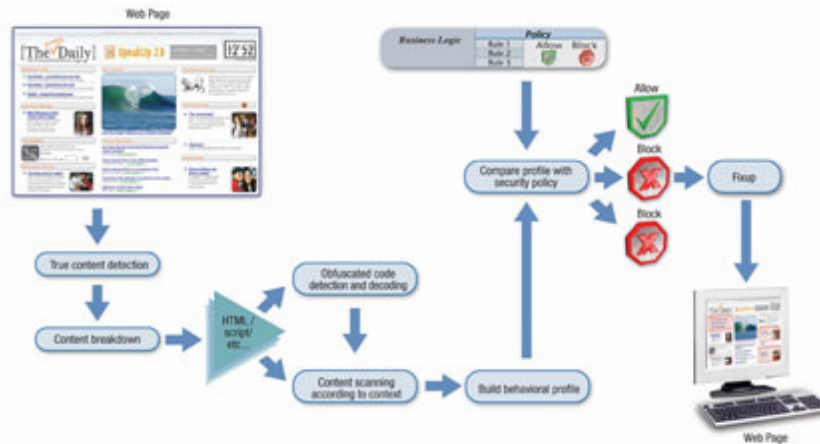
Web Page

The Daily

SpeakUp 2.0

12:52

Business Logic

Policy

Rule 1
Rule 2
Rule 3

Allow
Block

Allow

Block

Block

Compare profile with security policy

Fixup

True content detection

Content breakdown

HTML / script/ etc...

Obfuscated code detection and decoding

Content scanning according to context

Build behavioral profile

Web Page